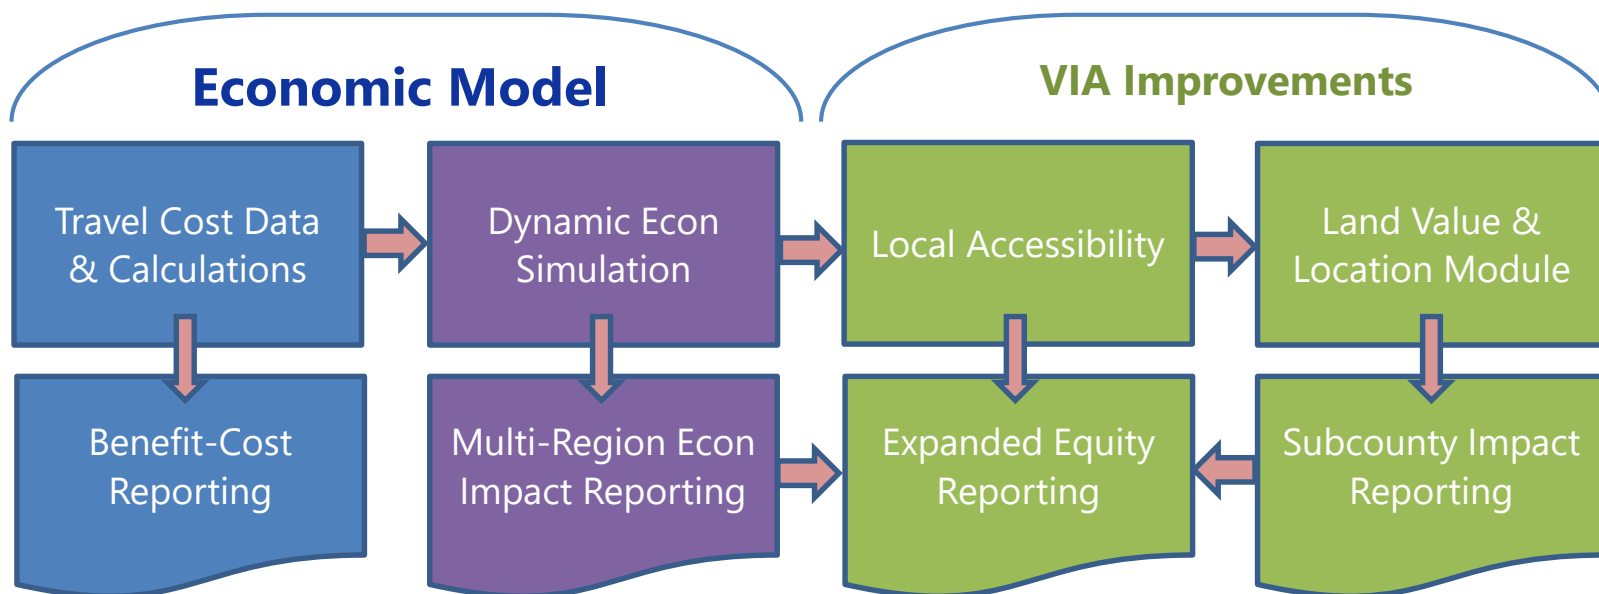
Economic Model

VIA Improvements

Travel Cost Data & Calculations

Dynamic Econ Simulation

Local Accessibility

Land Value & Location Module

Benefit-Cost Reporting

Multi-Region Econ Impact Reporting

Expanded Equity Reporting

Subcounty Impact Reporting